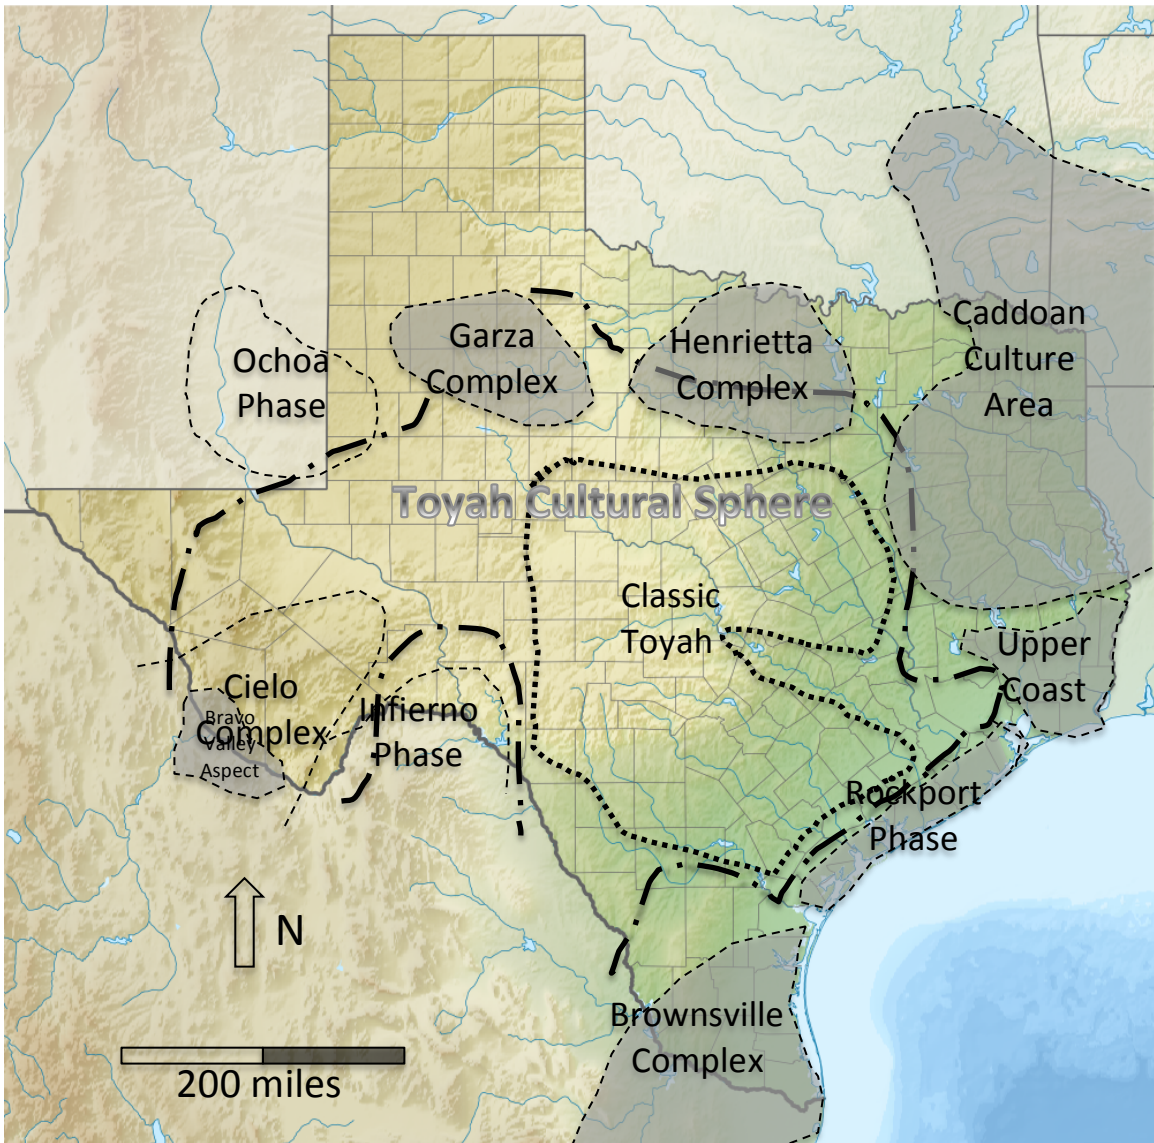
Ochoa Phase

Garza Complex

Henrietta Complex

Caddoan Culture Area

Toyah Cultural Sphere

Classic Toyah

Upper Coast

Cielo Complex

Bravo Valley Aspect

Infierno Phase

Rockport Phase

N

Brownsville Complex

200 miles